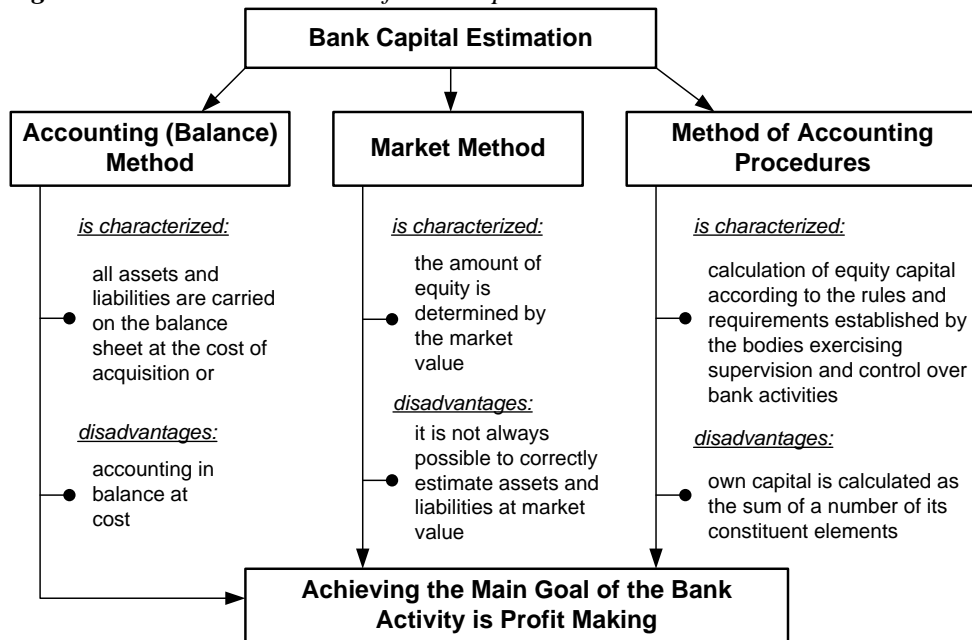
Bank Capital Estimation

Accounting (Balance) Method

is characterized:

all assets and liabilities are carried on the balance sheet at the cost of acquisition or

disadvantages:

accounting in balance at cost

Market Method

is characterized:

the amount of equity is determined by the market value

disadvantages:

it is not always possible to correctly estimate assets and liabilities at market value

Method of Accounting Procedures

is characterized:

calculation of equity capital according to the rules and requirements established by the bodies exercising supervision and control over bank activities

disadvantages:

own capital is calculated as the sum of a number of its constituent elements

Achieving the Main Goal of the Bank Activity is Profit Making